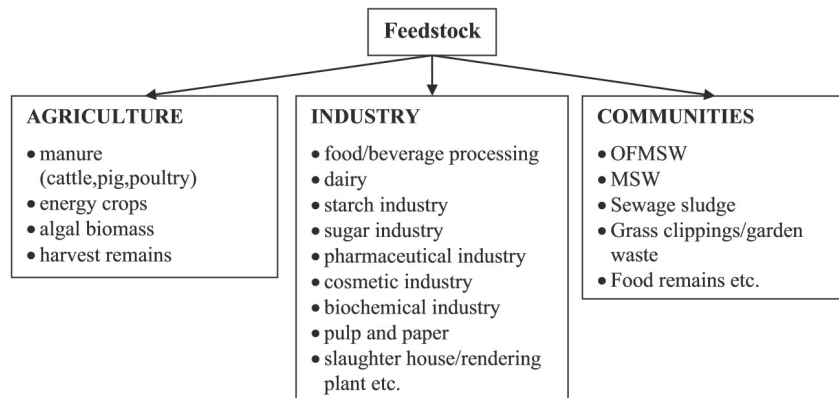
Feedstock

AGRICULTURE
- manure (cattle,pig,poultry)
- energy crops
- algal biomass
- harvest remains

INDUSTRY
- food/beverage processing
- dairy
- starch industry
- sugar industry
- pharmaceutical industry
- cosmetic industry
- biochemical industry
- pulp and paper
- slaughter house/rendering plant etc.

COMMUNITIES
- OFMSW
- MSW
- Sewage sludge
- Grass clippings/garden waste
- Food remains etc.